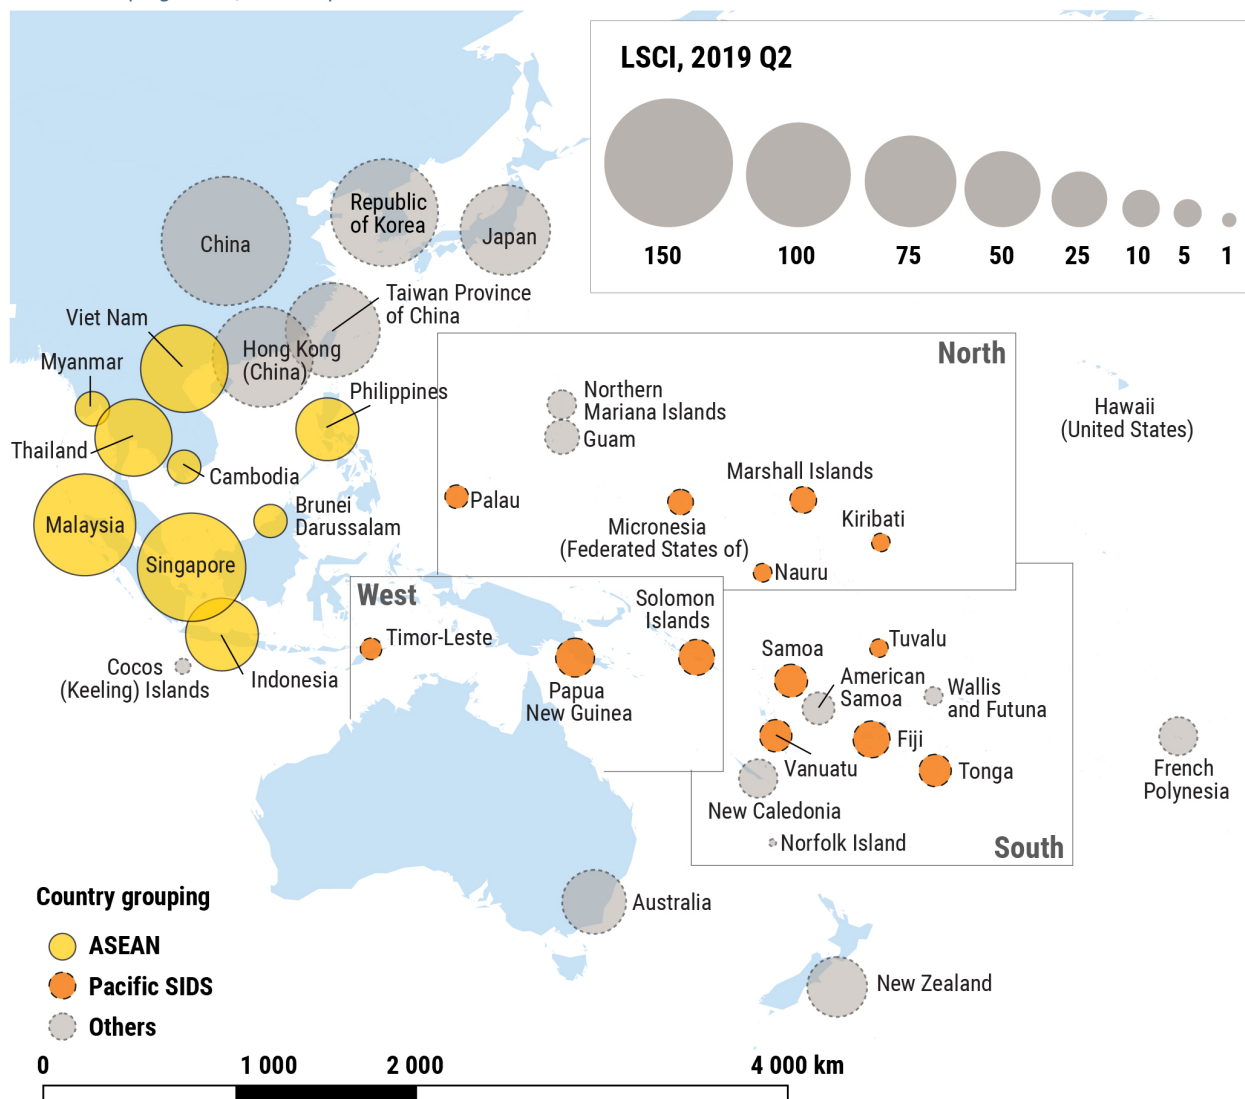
LSCI, 2019 Q2

150 100 75 50 25 10 5 1

China

Republic of Korea

Japan

Taiwan Province of China

Viet Nam

Myanmar

Hong Kong (China)

Philippines

Thailand

Cambodia

Malaysia

Brunei Darussalam

Singapore

Indonesia

Cocos (Keeling) Islands

North

Northern Mariana Islands

Guam

Palau

Marshall Islands

Micronesia (Federated States of)

Kiribati

Nauru

Hawaii (United States)

West

Timor-Leste

Solomon Islands

Papua New Guinea

Samoa

Tuvalu

American Samoa

Wallis and Futuna

Fiji

Vanuatu

Tonga

New Caledonia

Norfolk Island

South

French Polynesia

Australia

New Zealand

Country grouping

ASEAN

Pacific SIDS

Others

0 1 000 2 000 4 000 km